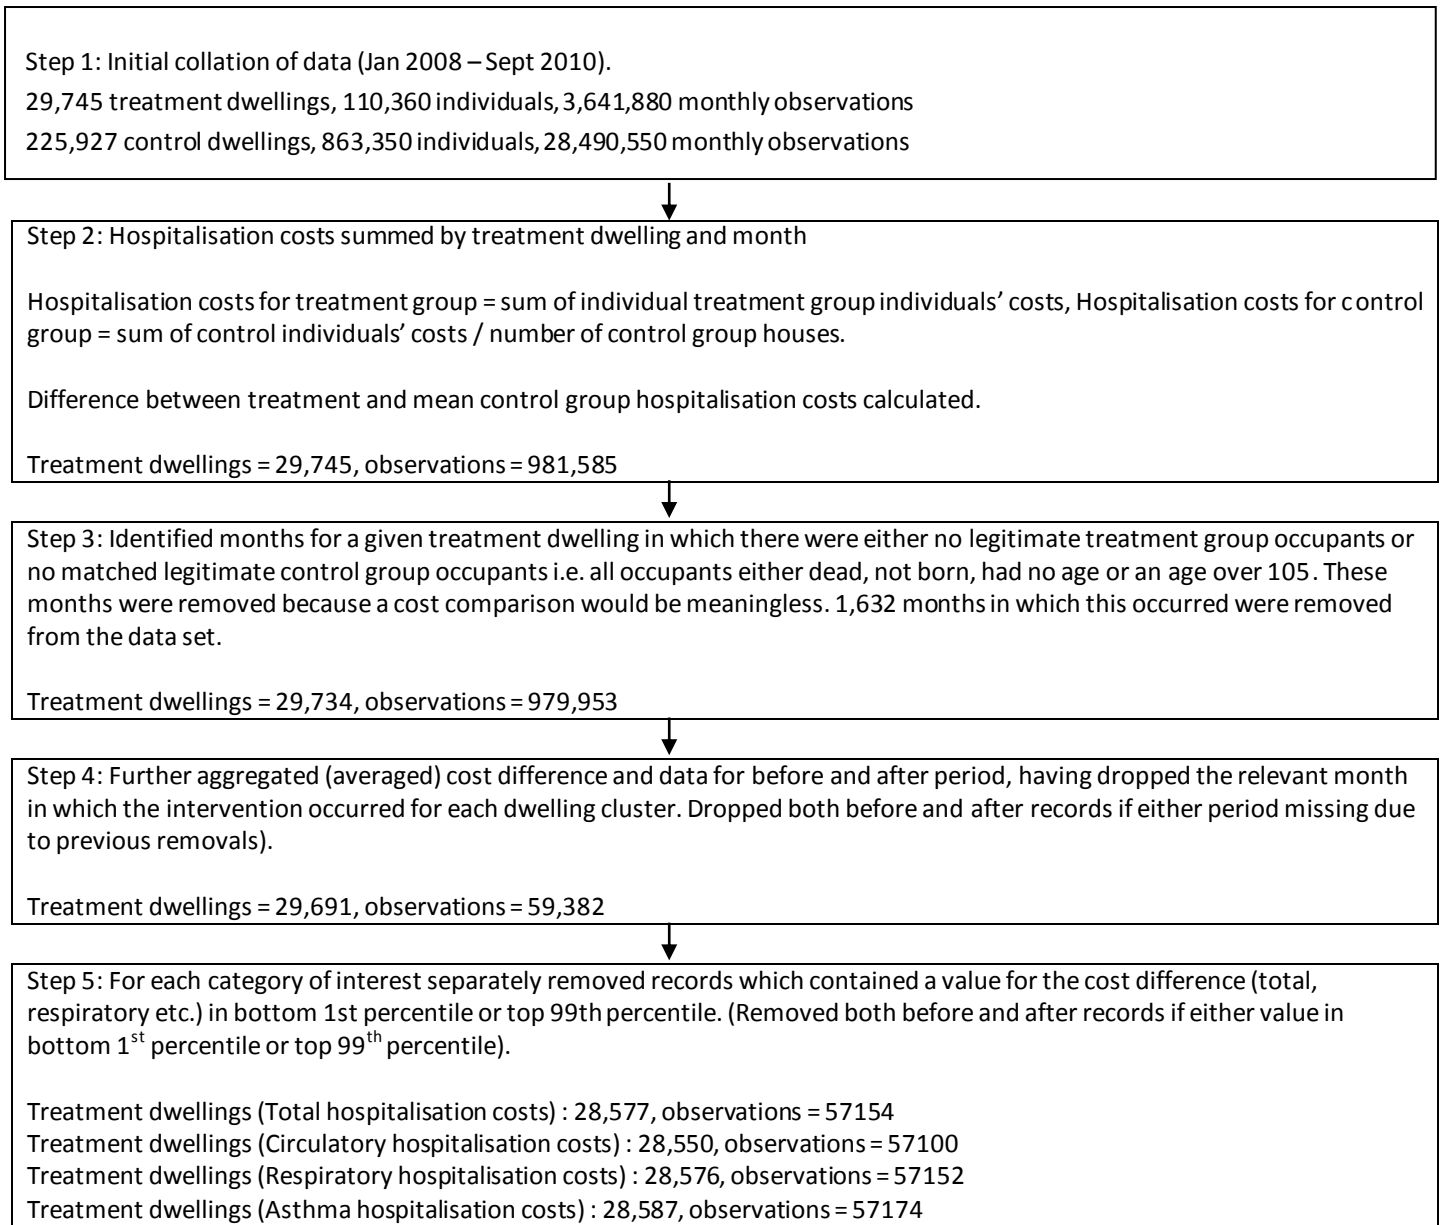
Step 1: Initial collation of data (Jan 2008 – Sept 2010).
29,745 treatment dwellings, 110,360 individuals, 3,641,880 monthly observations
225,927 control dwellings, 863,350 individuals, 28,490,550 monthly observations

Step 2: Hospitalisation costs summed by treatment dwelling and month

Hospitalisation costs for treatment group = sum of individual treatment group individuals' costs, Hospitalisation costs for control group = sum of control individuals' costs / number of control group houses.

Difference between treatment and mean control group hospitalisation costs calculated.

Treatment dwellings = 29,745, observations = 981,585

Step 3: Identified months for a given treatment dwelling in which there were either no legitimate treatment group occupants or no matched legitimate control group occupants i.e. all occupants either dead, not born, had no age or an age over 105. These months were removed because a cost comparison would be meaningless. 1,632 months in which this occurred were removed from the data set.

Treatment dwellings = 29,734, observations = 979,953

Step 4: Further aggregated (averaged) cost difference and data for before and after period, having dropped the relevant month in which the intervention occurred for each dwelling cluster. Dropped both before and after records if either period missing due to previous removals).

Treatment dwellings = 29,691, observations = 59,382

Step 5: For each category of interest separately removed records which contained a value for the cost difference (total, respiratory etc.) in bottom 1st percentile or top 99th percentile. (Removed both before and after records if either value in bottom $1^{st}$ percentile or top $99^{th}$ percentile).

Treatment dwellings (Total hospitalisation costs) : 28,577, observations = 57154
Treatment dwellings (Circulatory hospitalisation costs) : 28,550, observations = 57100
Treatment dwellings (Respiratory hospitalisation costs) : 28,576, observations = 57152
Treatment dwellings (Asthma hospitalisation costs) : 28,587, observations = 57174